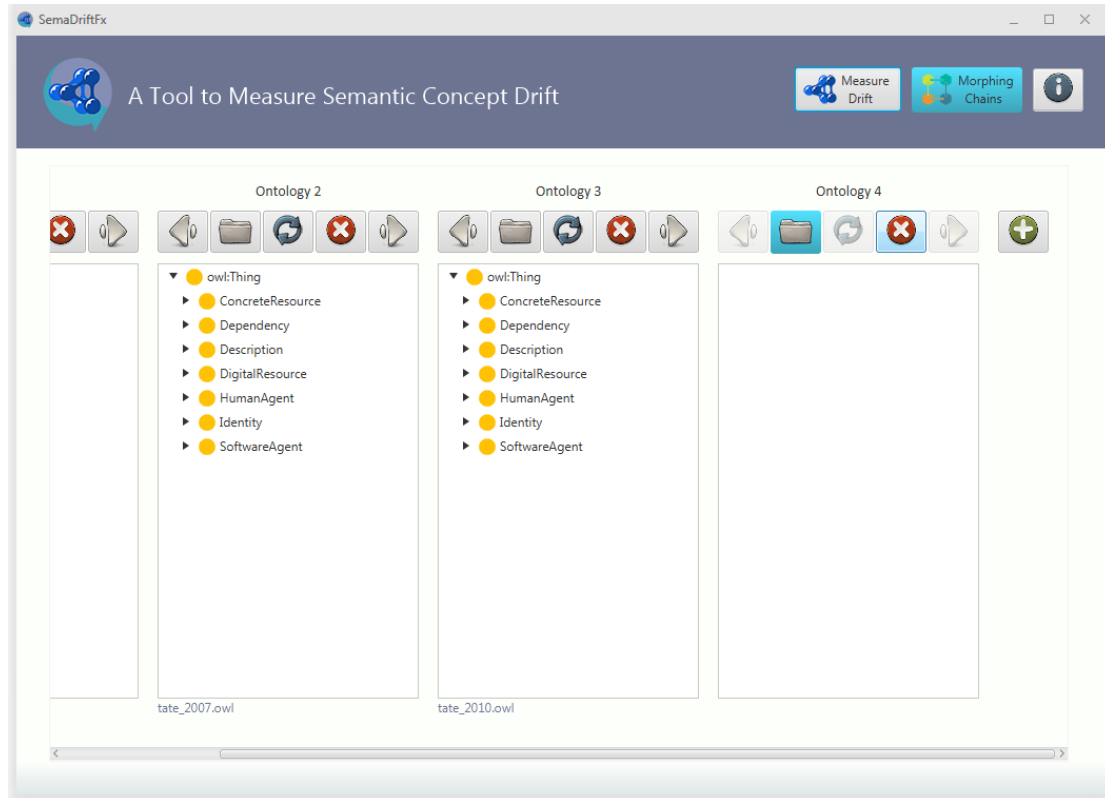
SemaDriftFx

A Tool to Measure Semantic Concept Drift

Measure Drift

Morphing Chains

Ontology 2

owl:Thing
ConcreteResource
Dependency
Description
DigitalResource
HumanAgent
Identity
SoftwareAgent

tate_2007.owl

Ontology 3

owl:Thing
ConcreteResource
Dependency
Description
DigitalResource
HumanAgent
Identity
SoftwareAgent

tate_2010.owl

Ontology 4